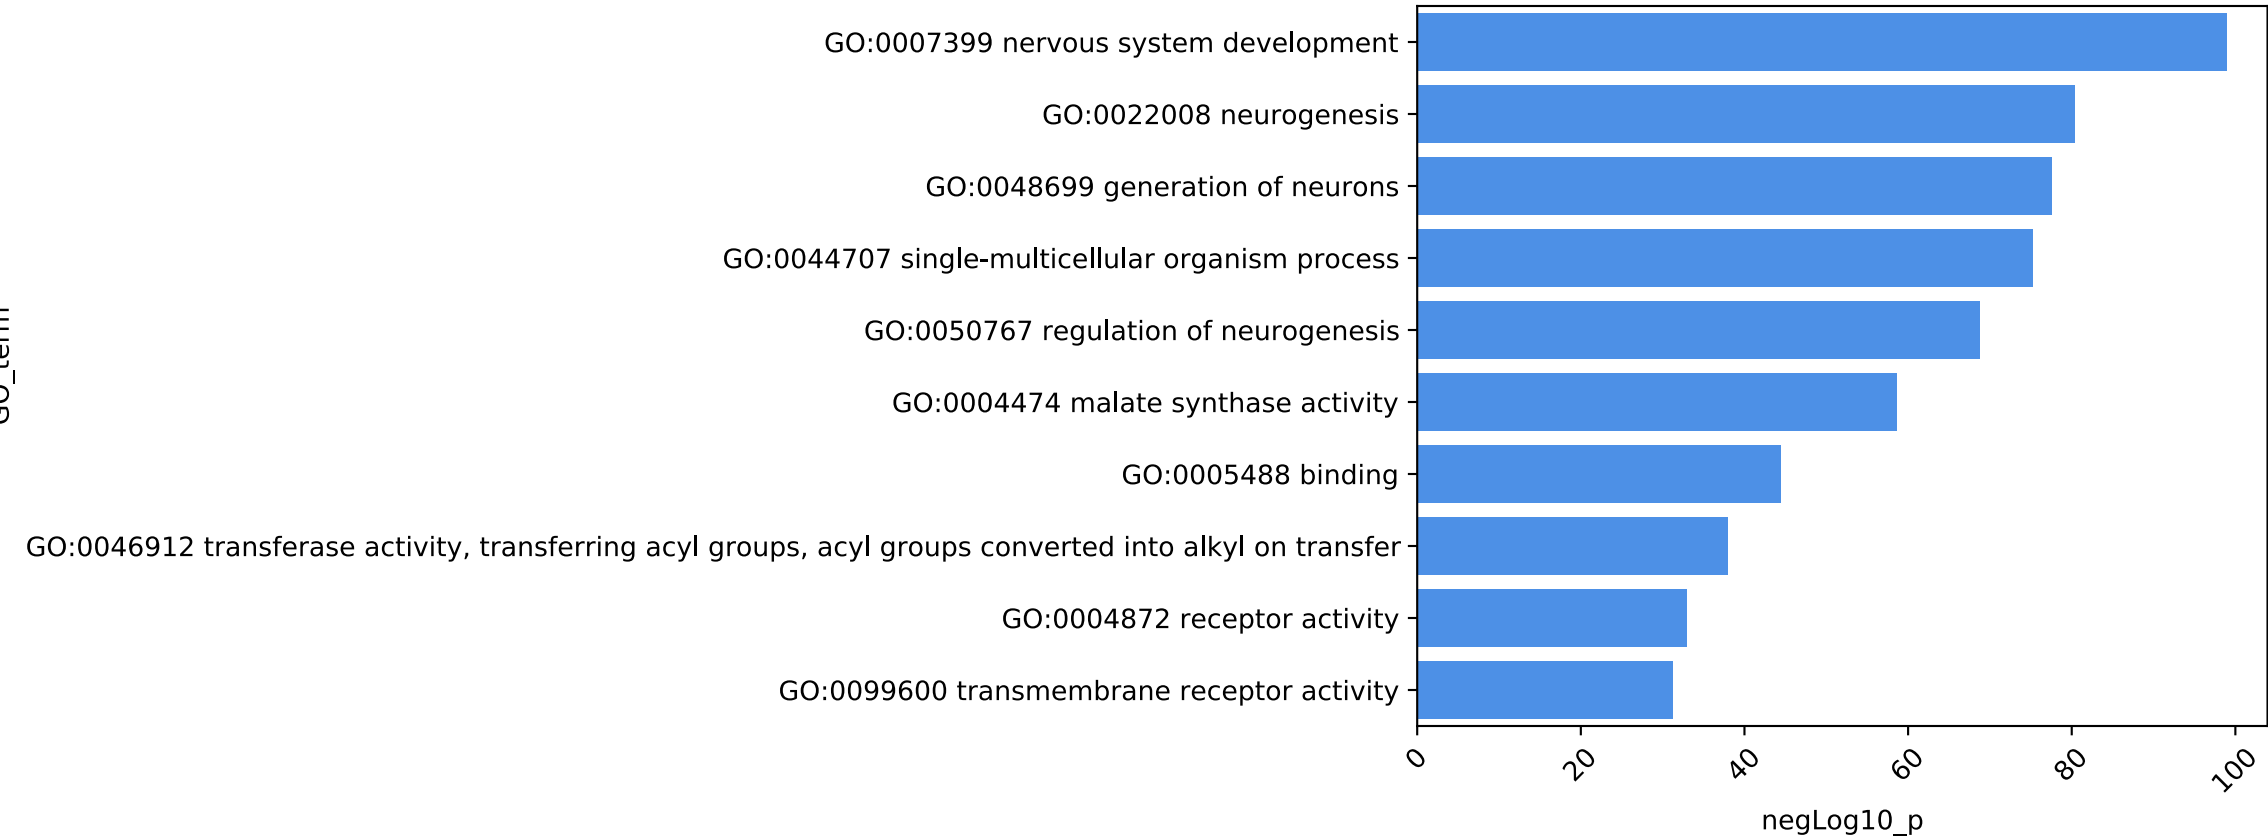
GO_term

GO:0007399 nervous system development
GO:0022008 neurogenesis
GO:0048699 generation of neurons
GO:0044707 single-multicellular organism process
GO:0050767 regulation of neurogenesis
GO:0004474 malate synthase activity
GO:0005488 binding
GO:0046912 transferase activity, transferring acyl groups, acyl groups converted into alkyl on transfer
GO:0004872 receptor activity
GO:0099600 transmembrane receptor activity

0
20
40
60
80
100

negLog10_p